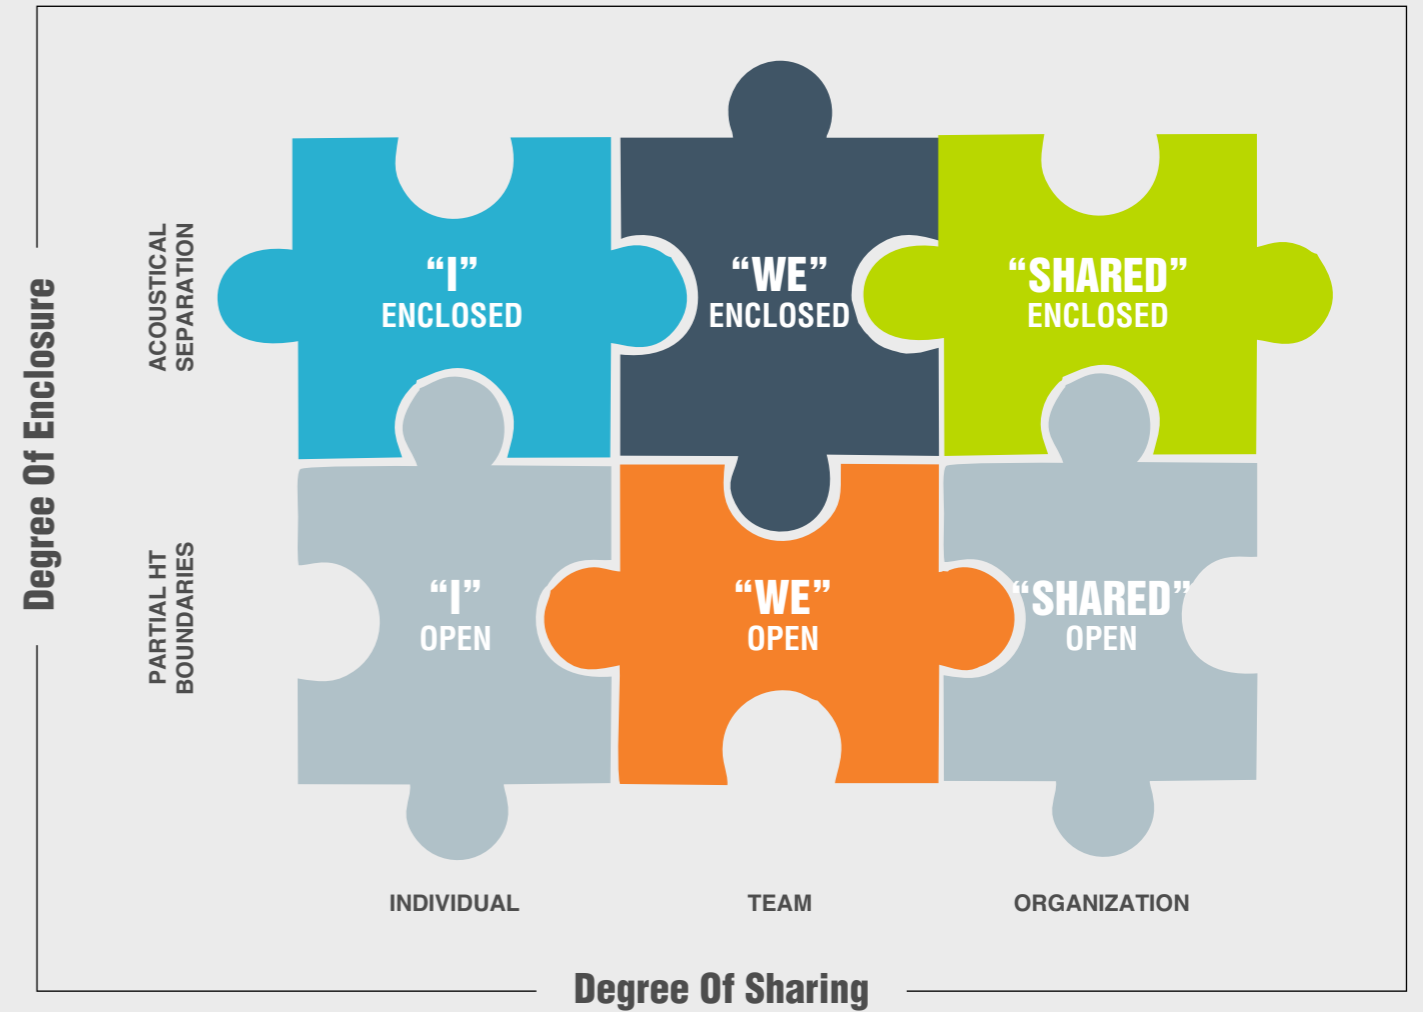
Degree Of Enclosure

ACOUSTICAL SEPARATION

PARTIAL HT BOUNDARIES

"I" ENCLOSED

"WE" ENCLOSED

"SHARED" ENCLOSED

"I" OPEN

"WE" OPEN

"SHARED" OPEN

INDIVIDUAL

TEAM

ORGANIZATION

Degree Of Sharing